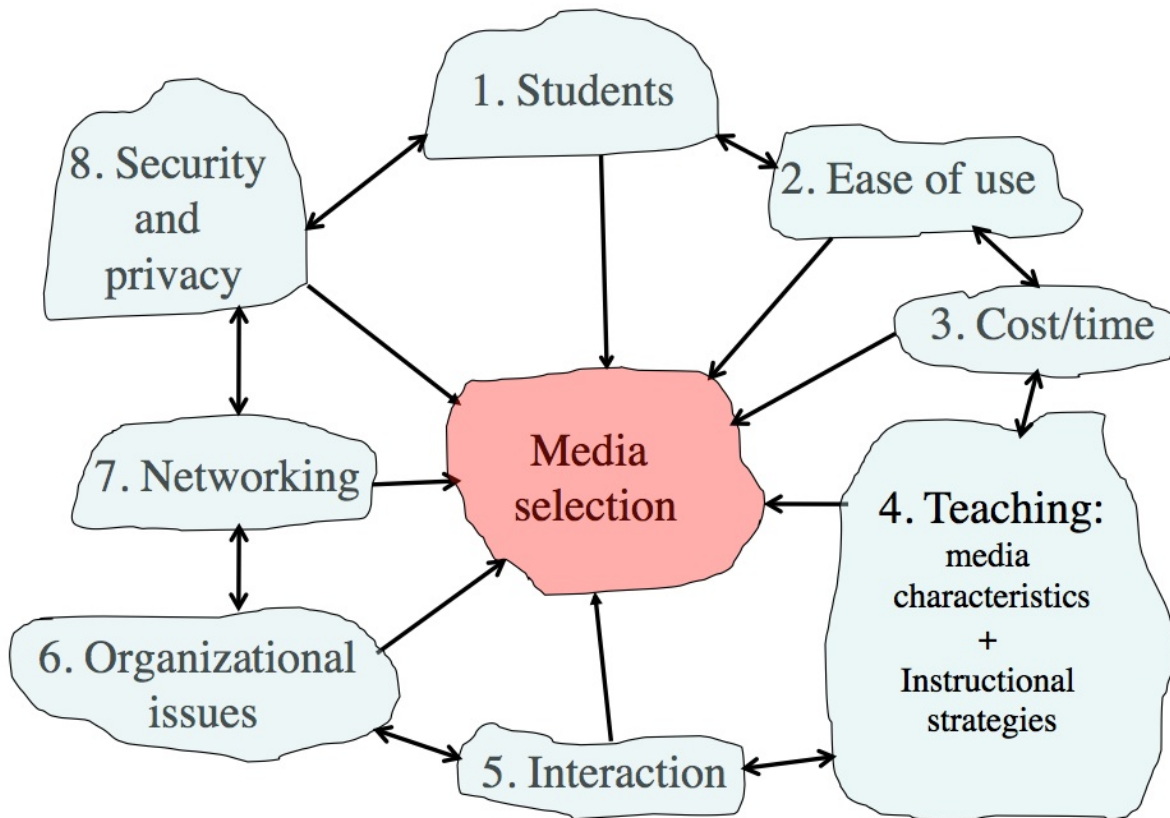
1. Students

8. Security and privacy

2. Ease of use

3. Cost/time

Media selection

7. Networking

4. Teaching: media characteristics + Instructional strategies

6. Organizational issues

5. Interaction